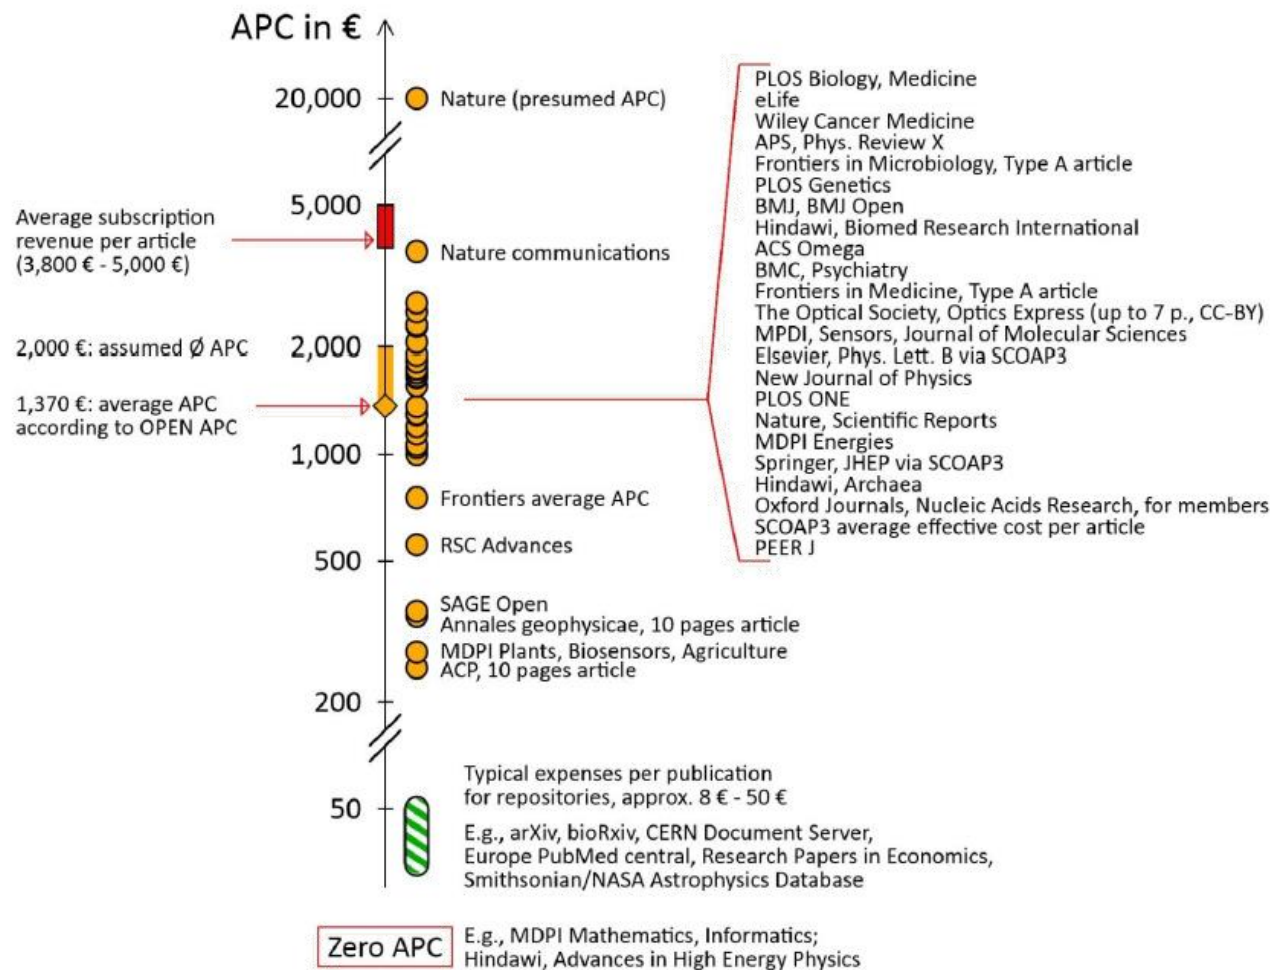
APC in €

20,000

Nature (presumed APC)

5,000

Average subscription revenue per article (3,800 € - 5,000 €)

Nature communications

2,000 €: assumed Ø APC

2,000

1,370 €: average APC according to OPEN APC

1,000

PLOS Biology, Medicine
eLife
Wiley Cancer Medicine
APS, Phys. Review X
Frontiers in Microbiology, Type A article
PLOS Genetics
BMJ, BMJ Open
Hindawi, Biomed Research International
ACS Omega
BMC, Psychiatry
Frontiers in Medicine, Type A article
The Optical Society, Optics Express (up to 7 p., CC-BY)
MPDI, Sensors, Journal of Molecular Sciences
Elsevier, Phys. Lett. B via SCOAP3
New Journal of Physics
PLOS ONE
Nature, Scientific Reports
MDPI Energies
Springer, JHEP via SCOAP3
Hindawi, Archaea
Oxford Journals, Nucleic Acids Research, for members
SCOAP3 average effective cost per article
PEER J

Frontiers average APC

RSC Advances

500

SAGE Open
Annales geophysicae, 10 pages article
MDPI Plants, Biosensors, Agriculture
ACP, 10 pages article

200

50

Typical expenses per publication for repositories, approx. 8 € - 50 €

E.g., arXiv, bioRxiv, CERN Document Server, Europe PubMed central, Research Papers in Economics, Smithsonian/NASA Astrophysics Database

Zero APC

E.g., MDPI Mathematics, Informatics; Hindawi, Advances in High Energy Physics